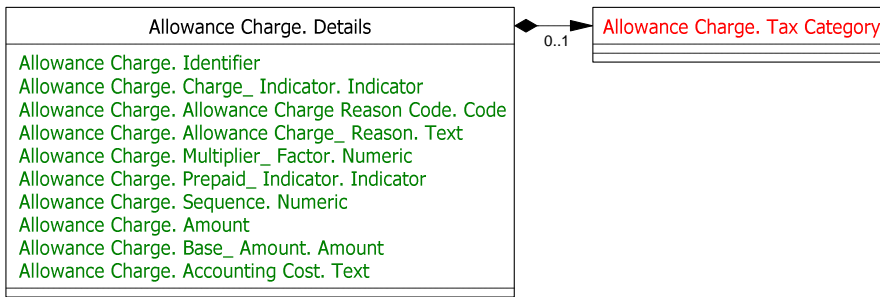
Allowance Charge. Details

Allowance Charge. Identifier
Allowance Charge. Charge_ Indicator. Indicator
Allowance Charge. Allowance Charge Reason Code. Code
Allowance Charge. Allowance Charge_ Reason. Text
Allowance Charge. Multiplier_ Factor. Numeric
Allowance Charge. Prepaid_ Indicator. Indicator
Allowance Charge. Sequence. Numeric
Allowance Charge. Amount
Allowance Charge. Base_ Amount. Amount
Allowance Charge. Accounting Cost. Text

0..1

Allowance Charge. Tax Category